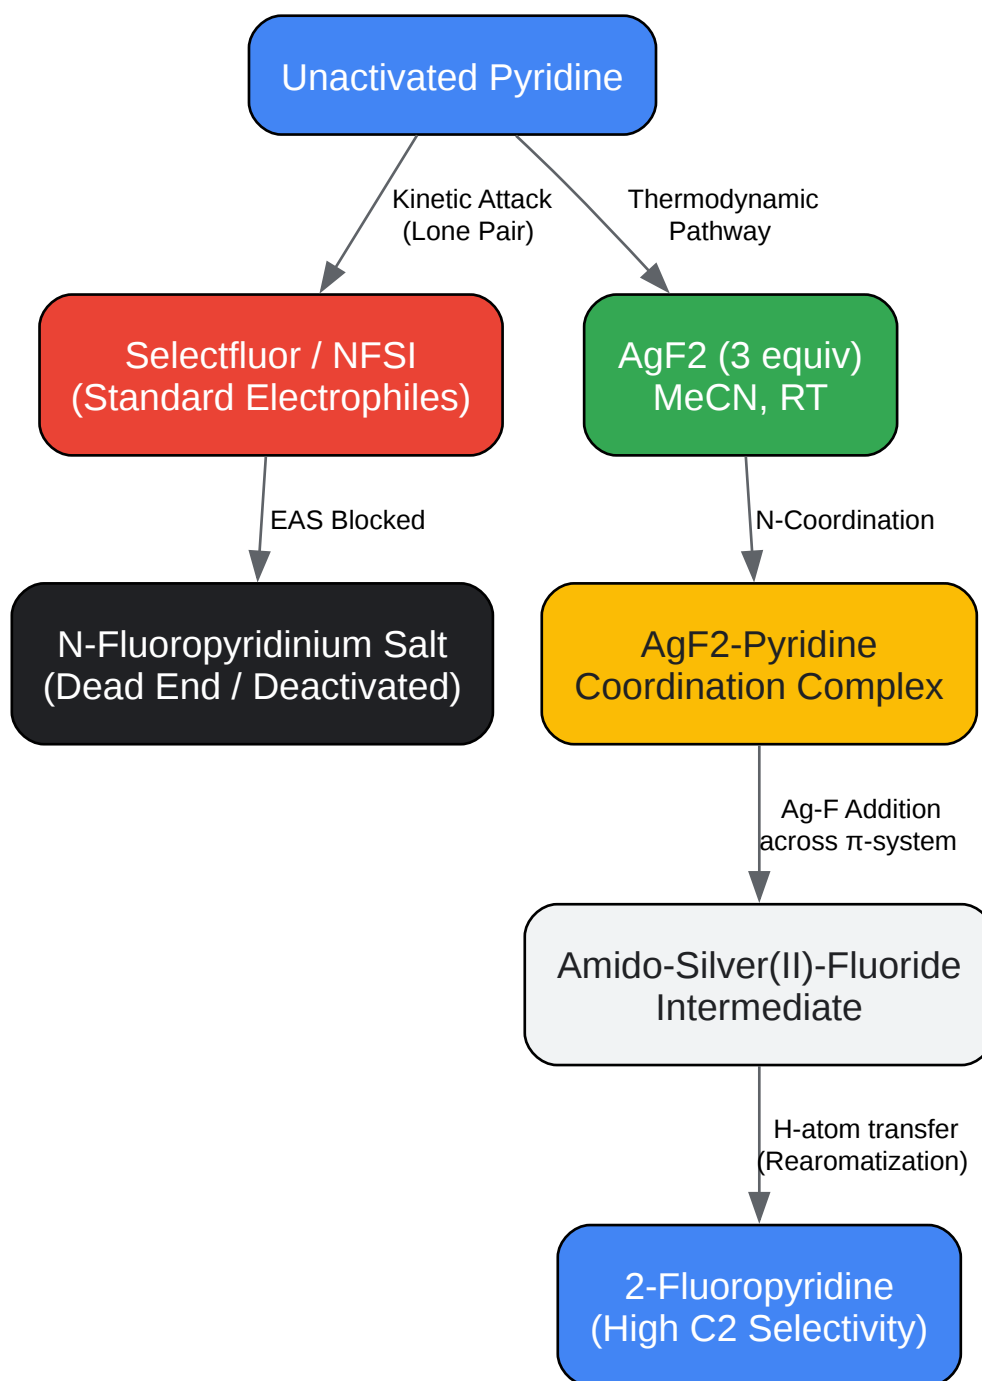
Unactivated Pyridine

Kinetic Attack (Lone Pair)

Thermodynamic Pathway

Selectfluor / NFSI (Standard Electrophiles)

AgF2 (3 equiv) MeCN, RT

EAS Blocked

N-Coordination

N-Fluoropyridinium Salt (Dead End / Deactivated)

AgF2-Pyridine Coordination Complex

Ag-F Addition across $\pi$-system

Amido-Silver(II)-Fluoride Intermediate

H-atom transfer (Rearomatization)

2-Fluoropyridine (High C2 Selectivity)